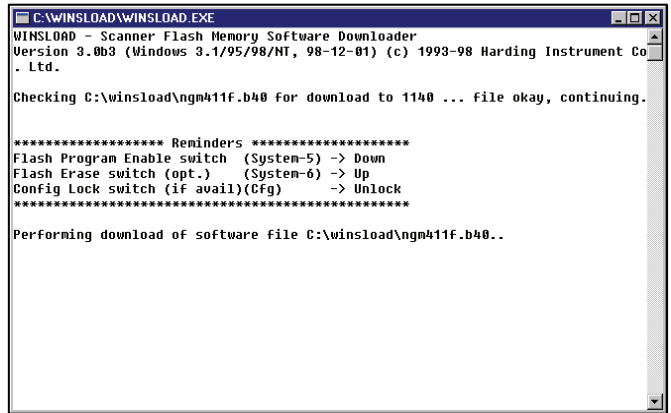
C:\WINSLOAD\WINSLOAD.EXE

WINSLOAD - Scanner Flash Memory Software Downloader
Version 3.0b3 (Windows 3.1/95/98/NT, 98-12-01) (c) 1993-98 Harding Instrument Co. Ltd.

Checking C:\winsload\ngm411f.b40 for download to 1140 ... file okay, continuing.

******************* Reminders *******************
Flash Program Enable switch  (System-5) -> Down
Flash Erase switch (opt.)    (System-6) -> Up
Config Lock switch (if avail)(Cfg)      -> Unlock
*************************************************

Performing download of software file C:\winsload\ngm411f.b40..